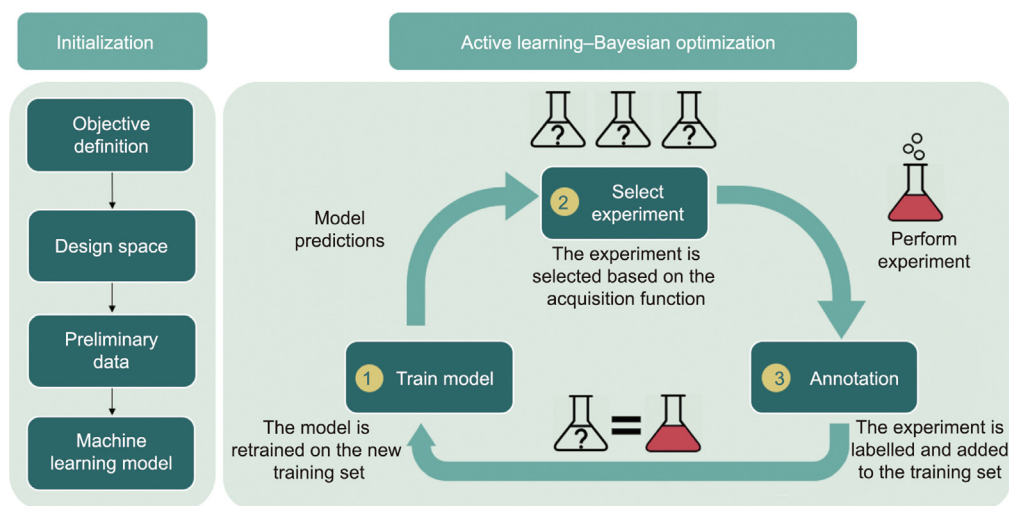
Initialization

Objective definition

Design space

Preliminary data

Machine learning model

Active learning–Bayesian optimization

?
?
?

2 Select experiment

The experiment is selected based on the acquisition function

Model predictions

Perform experiment

1 Train model

The model is retrained on the new training set

? =

3 Annotation

The experiment is labelled and added to the training set